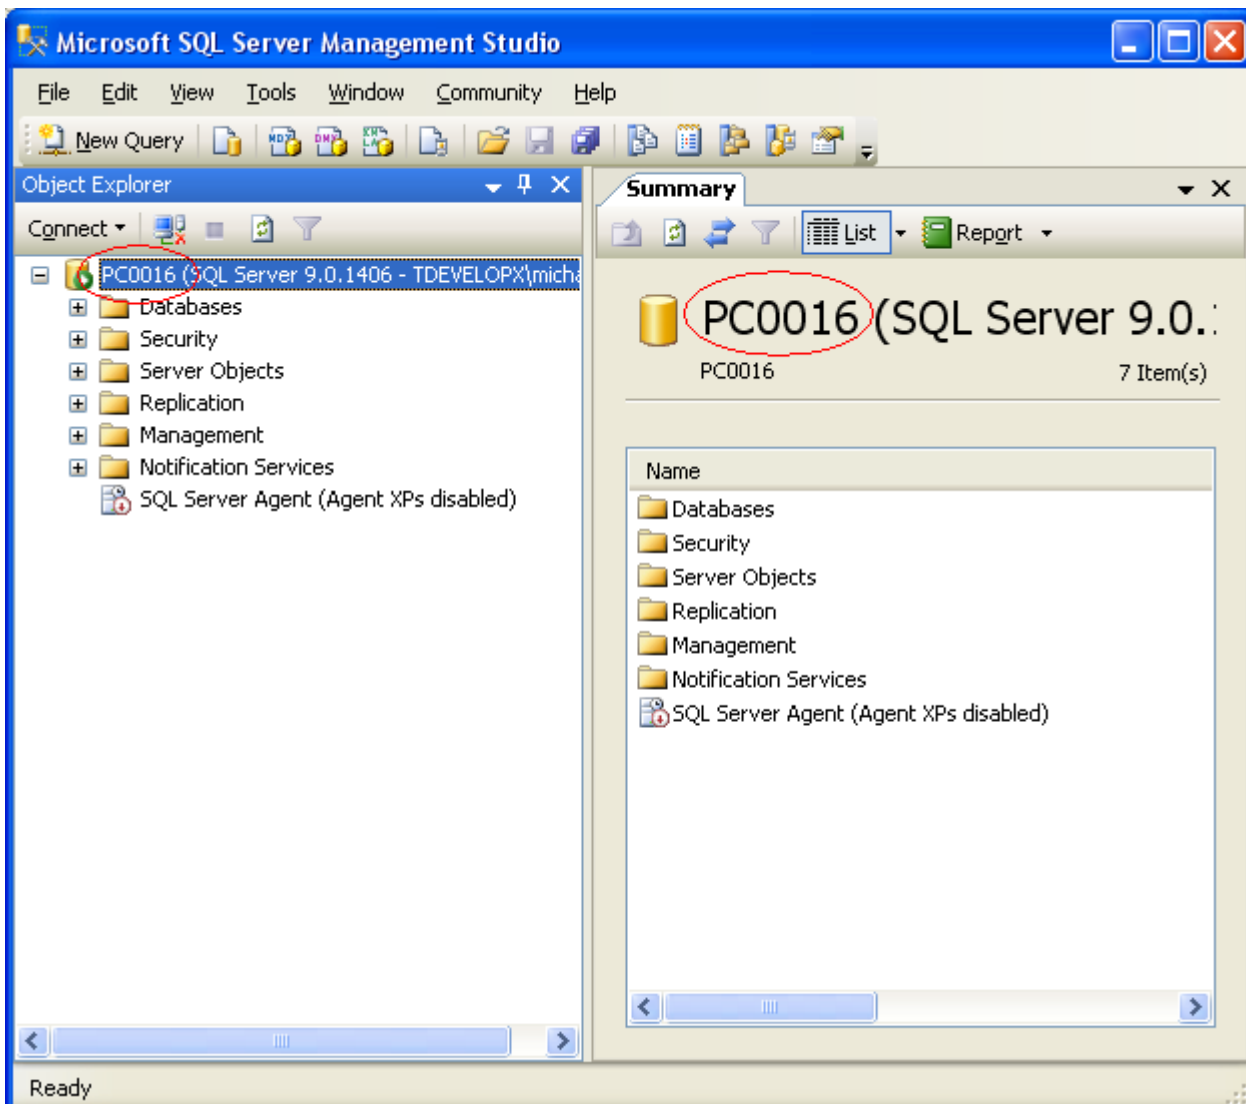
Microsoft SQL Server Management Studio

File Edit View Tools Window Community Help

New Query

Object Explorer

Connect

PC0016 (SQL Server 9.0.1406 - TDEVELOPX\micha
Databases
Security
Server Objects
Replication
Management
Notification Services
SQL Server Agent (Agent XPs disabled)

Summary

List Report

PC0016 (SQL Server 9.0.
PC0016
7 Item(s)

Name
Databases
Security
Server Objects
Replication
Management
Notification Services
SQL Server Agent (Agent XPs disabled)

Ready